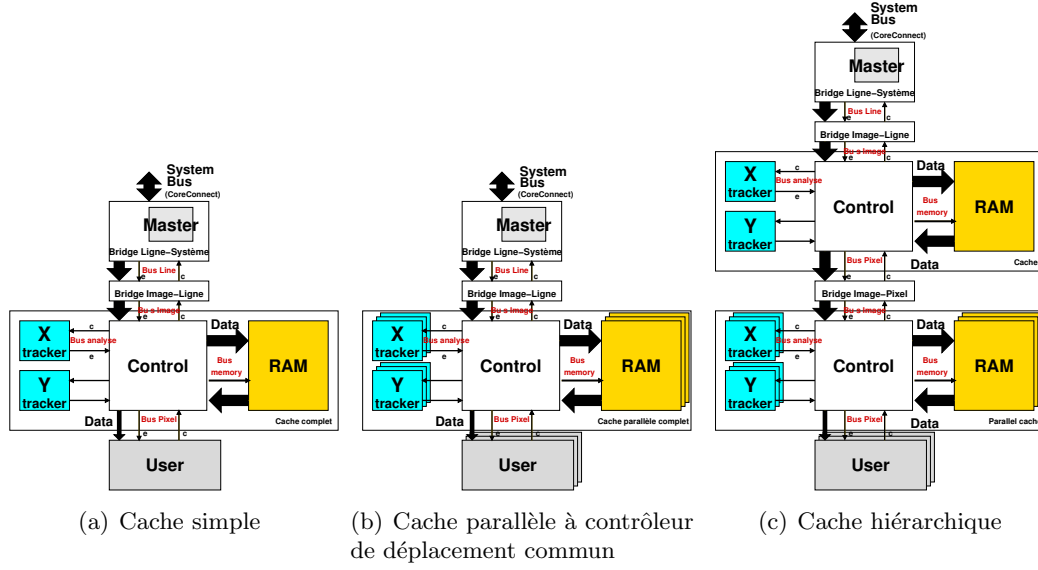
System Bus (CoreConnect)

Master

Bridge Ligne–Système

Bus Line

e c

Bridge Image–Ligne

Bus Image

c e

X tracker

Bus analyse

c e

Y tracker

Control

Data

Bus memory

RAM

Data

Bus Pixel

e c

Cache complet

User

(a) Cache simple

System Bus (CoreConnect)

Master

Bridge Ligne–Système

Bus Line

e c

Bridge Image–Ligne

Bus Image

c e

X tracker

Bus analyse

c e

Y tracker

Control

Data

Bus memory

RAM

Data

Bus Pixel

e c

Cache parallèle complet

User

(b) Cache parallèle à contrôleur de déplacement commun

System Bus (CoreConnect)

Master

Bridge Ligne–Système

Bus Line

e c

Bridge Image–Ligne

Bus Image

c e

X tracker

Bus analyse

c e

Y tracker

Control

Data

Bus memory

RAM

Data

Bus Pixel

Cache

Bridge Image–Pixel

Bus Image

c e

X tracker

Bus analyse

c e

Y tracker

Control

Data

Bus memory

RAM

Data

Bus Pixel

e c

Parallel cache

User

(c) Cache hiérarchique